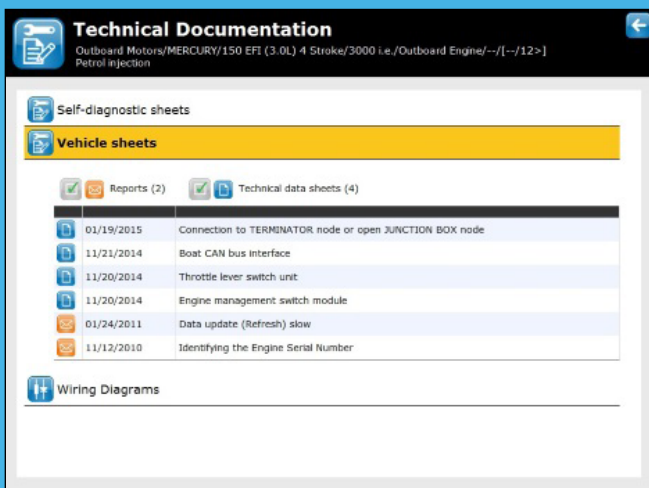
Technical Documentation
Outboard Motors/MERCURY/150 EFI (3.0L) 4 Stroke/3000 i.e./Outboard Engine/--/[--/12>]
Petrol injection

Self-diagnostic sheets

Vehicle sheets

Reports (2)  Technical data sheets (4)

| | | |
|---|---|---|
| | 01/19/2015 | Connection to TERMINATOR node or open JUNCTION BOX node |
| | 11/21/2014 | Boat CAN bus interface |
| | 11/20/2014 | Throttle lever switch unit |
| | 11/20/2014 | Engine management switch module |
| | 01/24/2011 | Data update (Refresh) slow |
| | 11/12/2010 | Identifying the Engine Serial Number |

Wiring Diagrams